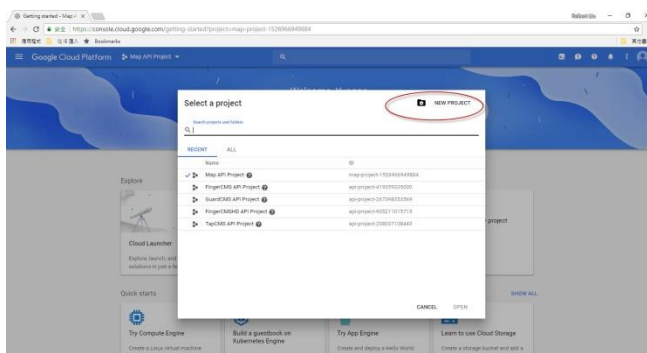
Getting started - Map A ×

https://console.cloud.google.com/getting-started?project=map-project-152696694988­4

Bookmarks

Google Cloud Platform Map API Project

Welcome

Select a project

NEW PROJECT

Search projects and folders

RECENT ALL

| Name | ID |
|---|---|
| Map API Project | map-project-1526966948884 |
| FingerCMS API Project | api-project-419255035000 |
| GuardCMS API Project | api-project-267398553369 |
| FingerCMSHD API Project | api-project-905211015715 |
| TapCMS API Project | api-project-208037108443 |

CANCEL OPEN

Explore

Cloud Launcher

Explore, launch, and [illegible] solutions in just a fe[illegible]

project

Quick starts

SHOW ALL

Try Compute Engine

Create a Linux virtual machine

Build a guestbook on Kubernetes Engine

Try App Engine

Create and deploy a Hello World

Learn to use Cloud Storage

Create a storage bucket and add a